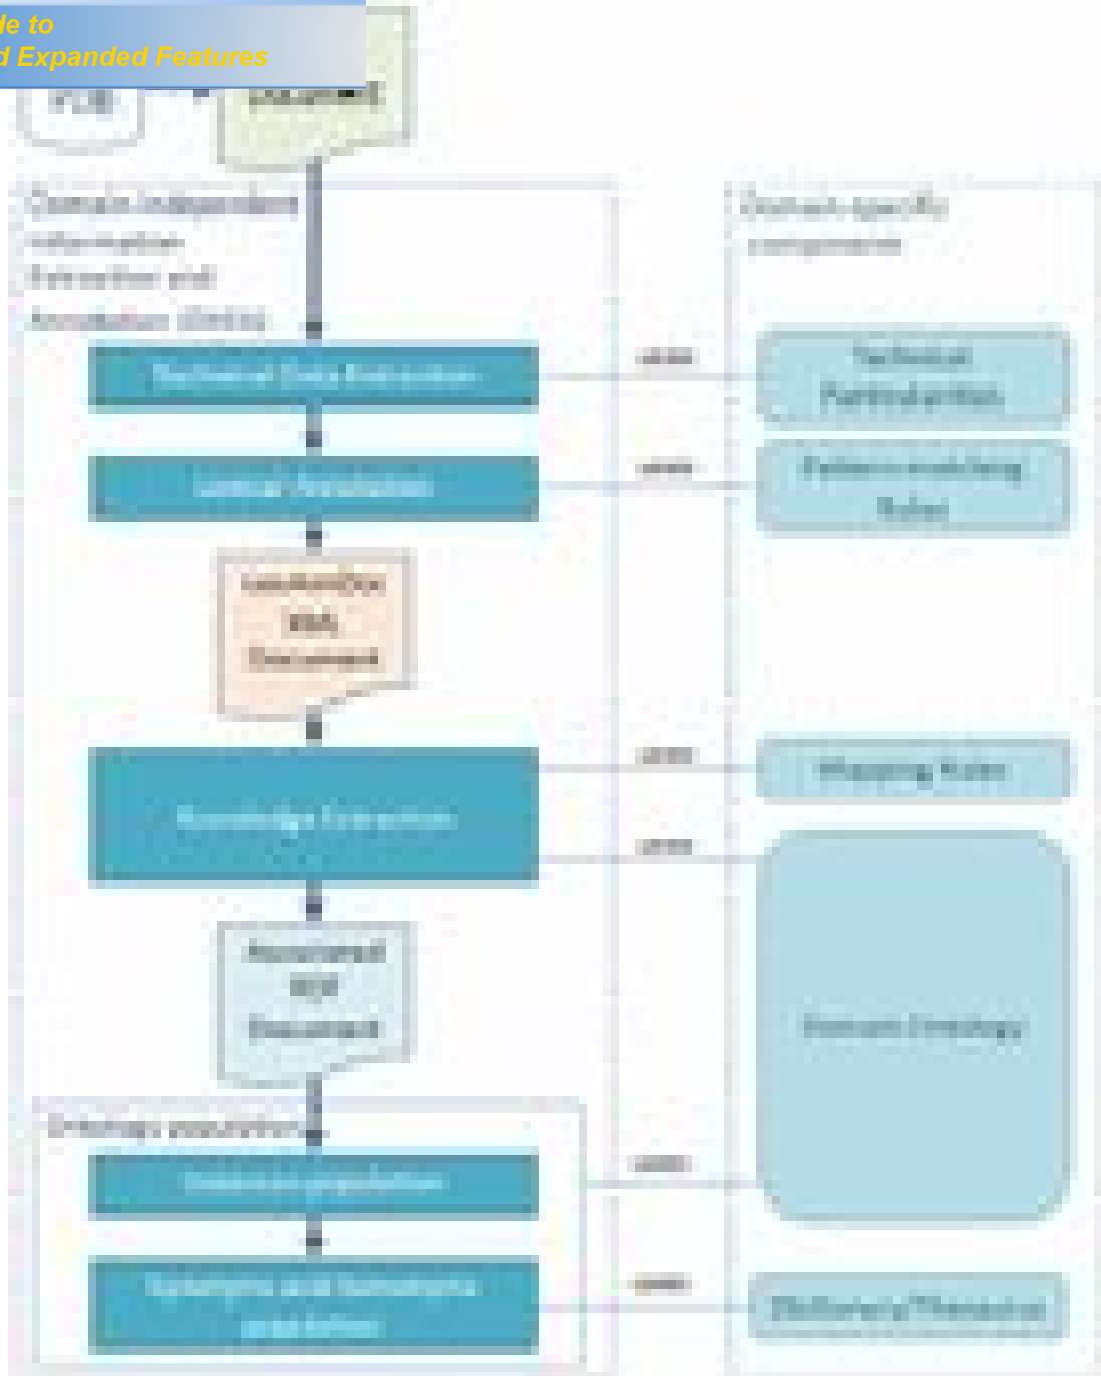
de to
d Expanded Features

PDF

Document

Domain-independent information Extraction and Annotation

Domain-specific components

Technical Data Extraction

uses

Technical Particularities

Lexical Annotation

uses

Pattern-matching Rules

Annotated XML Document

Knowledge Extraction

uses

Mapping Rules

uses

Annotated XML Document

Ontology population

Instance population

uses

Domain Ontology

Synonyms and Semantics annotation

uses

Dictionary/Thesaurus